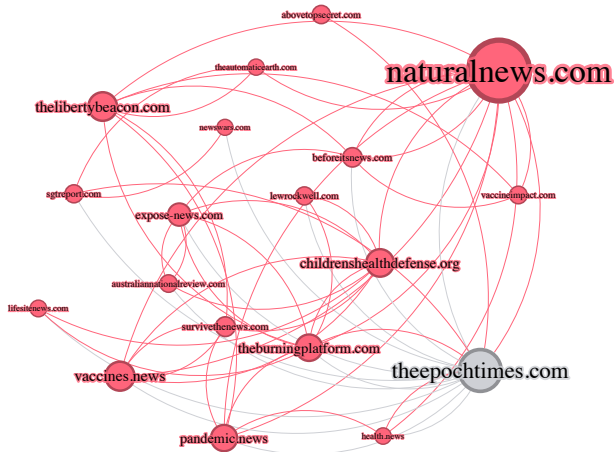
abovetopsecret.com
theautomaticearth.com
naturalnews.com
thelibertybeacon.com
newswars.com
beforeitsnews.com
sgtreport.com
lewrockwell.com
vaccineimpact.com
expose-news.com
childrenshealthdefense.org
australiannationalreview.com
lifesitenews.com
survivethenews.com
theburningplatform.com
theepochtimes.com
vaccines.news
pandemic.news
health.news